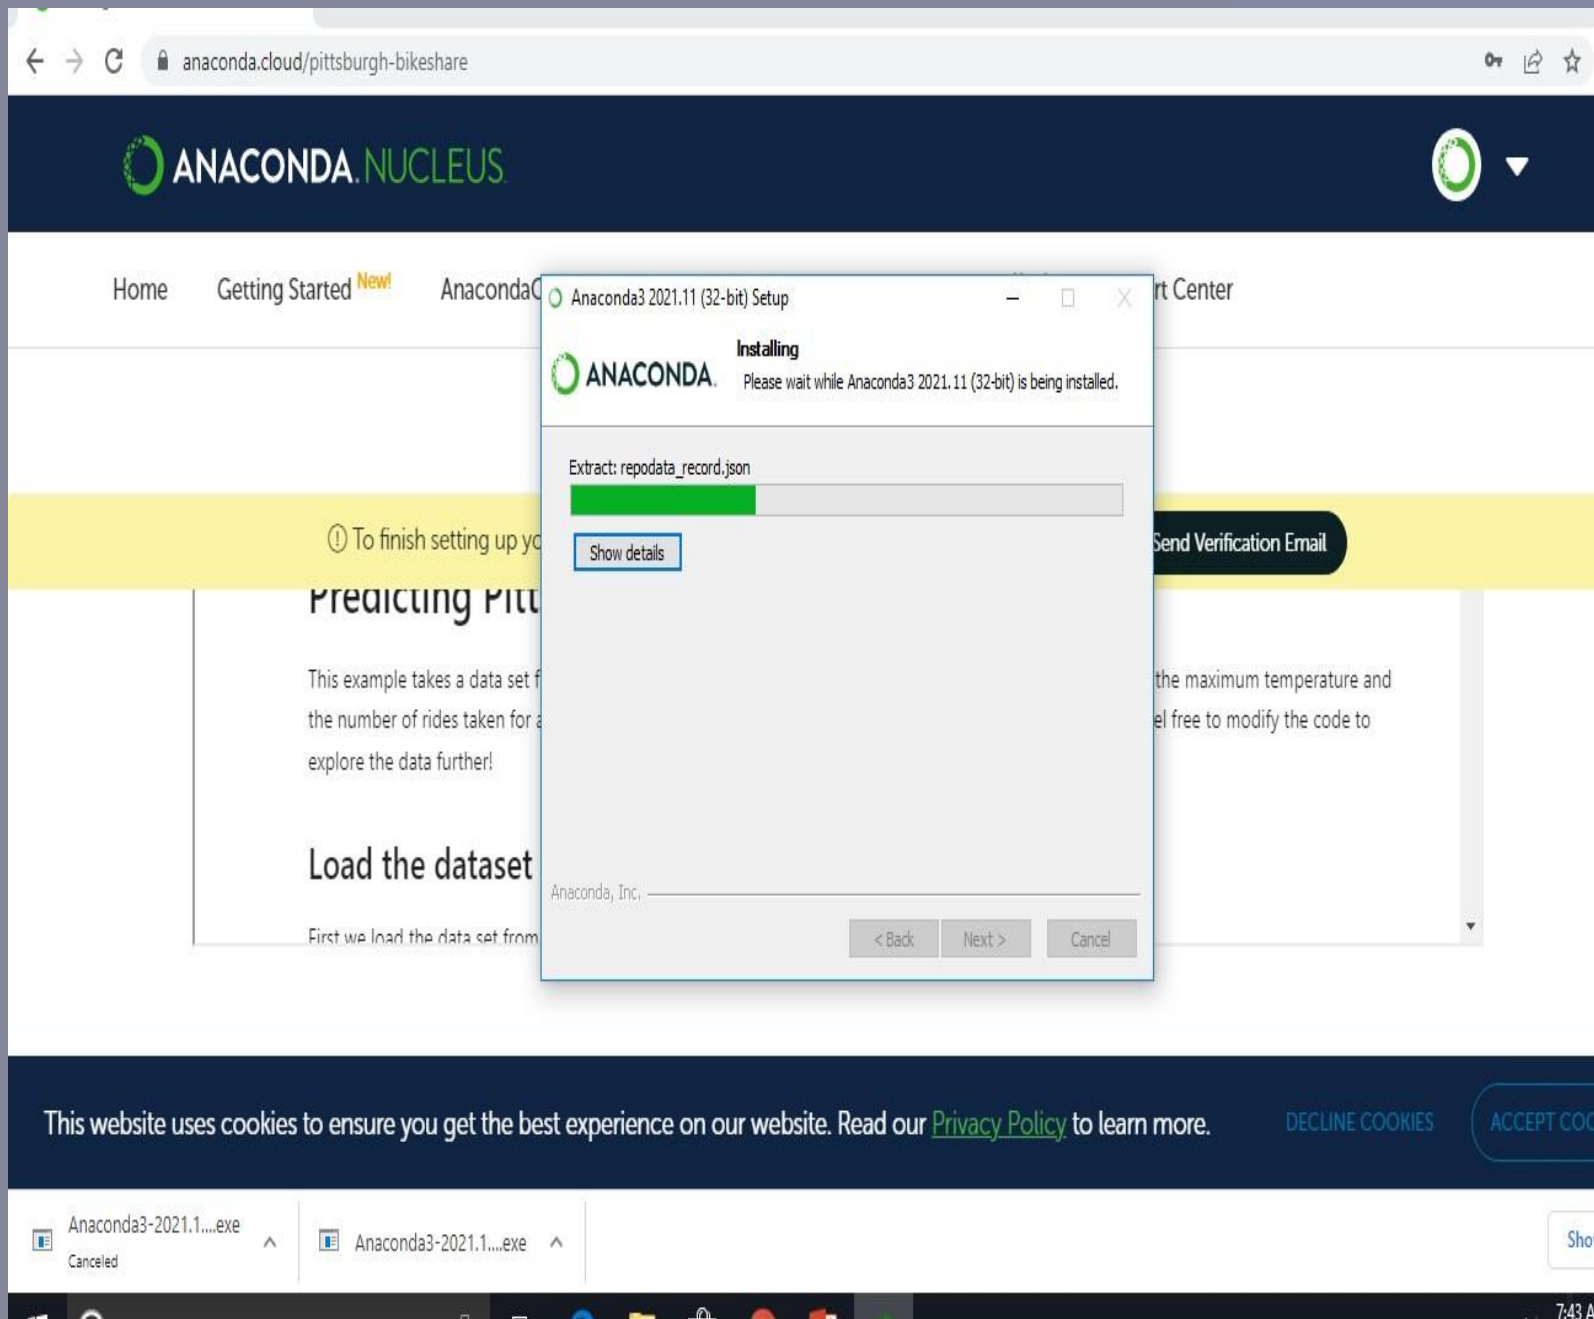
anaconda.cloud/pittsburgh-bikeshare

ANACONDA. NUCLEUS

Home Getting Started New! AnacondaC

rt Center

Anaconda3 2021.11 (32-bit) Setup

ANACONDA.

Installing

Please wait while Anaconda3 2021.11 (32-bit) is being installed.

Extract: repodata_record.json

Show details

Anaconda, Inc.

< Back Next > Cancel

To finish setting up yo

Send Verification Email

Predicting Pitt

This example takes a data set f the maximum temperature and the number of rides taken for a el free to modify the code to explore the data further!

Load the dataset

First we load the data set from

This website uses cookies to ensure you get the best experience on our website. Read our Privacy Policy to learn more.

DECLINE COOKIES

ACCEPT COO

Anaconda3-2021.1....exe
Canceled

Anaconda3-2021.1....exe

Sho

7:43 A